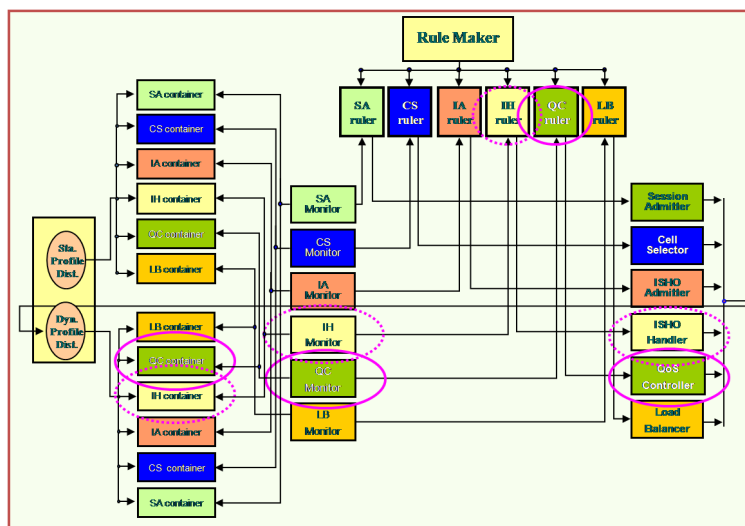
Rule Maker

SA ruler
CS ruler
IA ruler
IH ruler
QC ruler
LB ruler

SA container
CS container
IA container
IH container
QC container
LB container

Sta. Profile Dist.

Dyn. Profile Dist.

LB container
QC container
IH container
IA container
CS container
SA container

SA Monitor
CS Monitor
IA Monitor
IH Monitor
QC Monitor
LB Monitor

Session Admitter
Cell Selector
ISHO Admitter
ISHO Handler
QoS Controller
Load Balancer